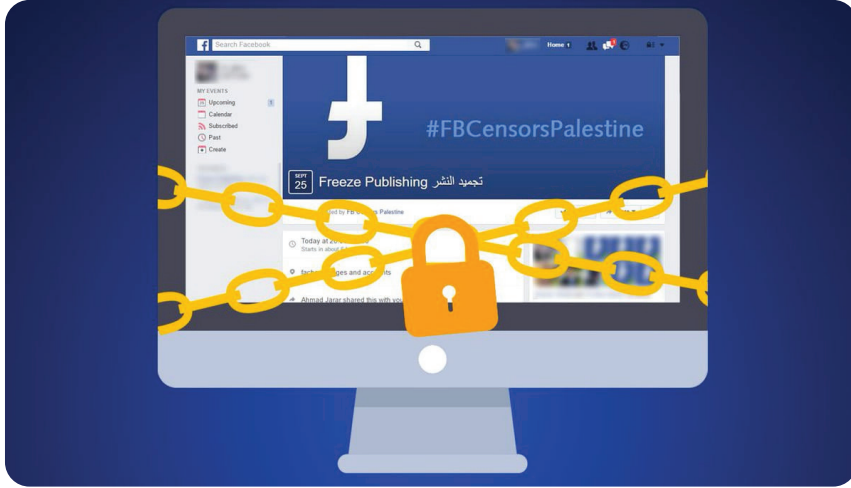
f Search Facebook

Home 1

MY EVENTS
Upcoming 1
Calendar
Subscribed
Past
Create

#FBCensorsPalestine

SEPT 25 Freeze Publishing تجميد النشر

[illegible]ed by FB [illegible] Palestine

Today at 2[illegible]
Starts in about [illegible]

fac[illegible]ges and accounts

Ahmad Jarar shared this with you